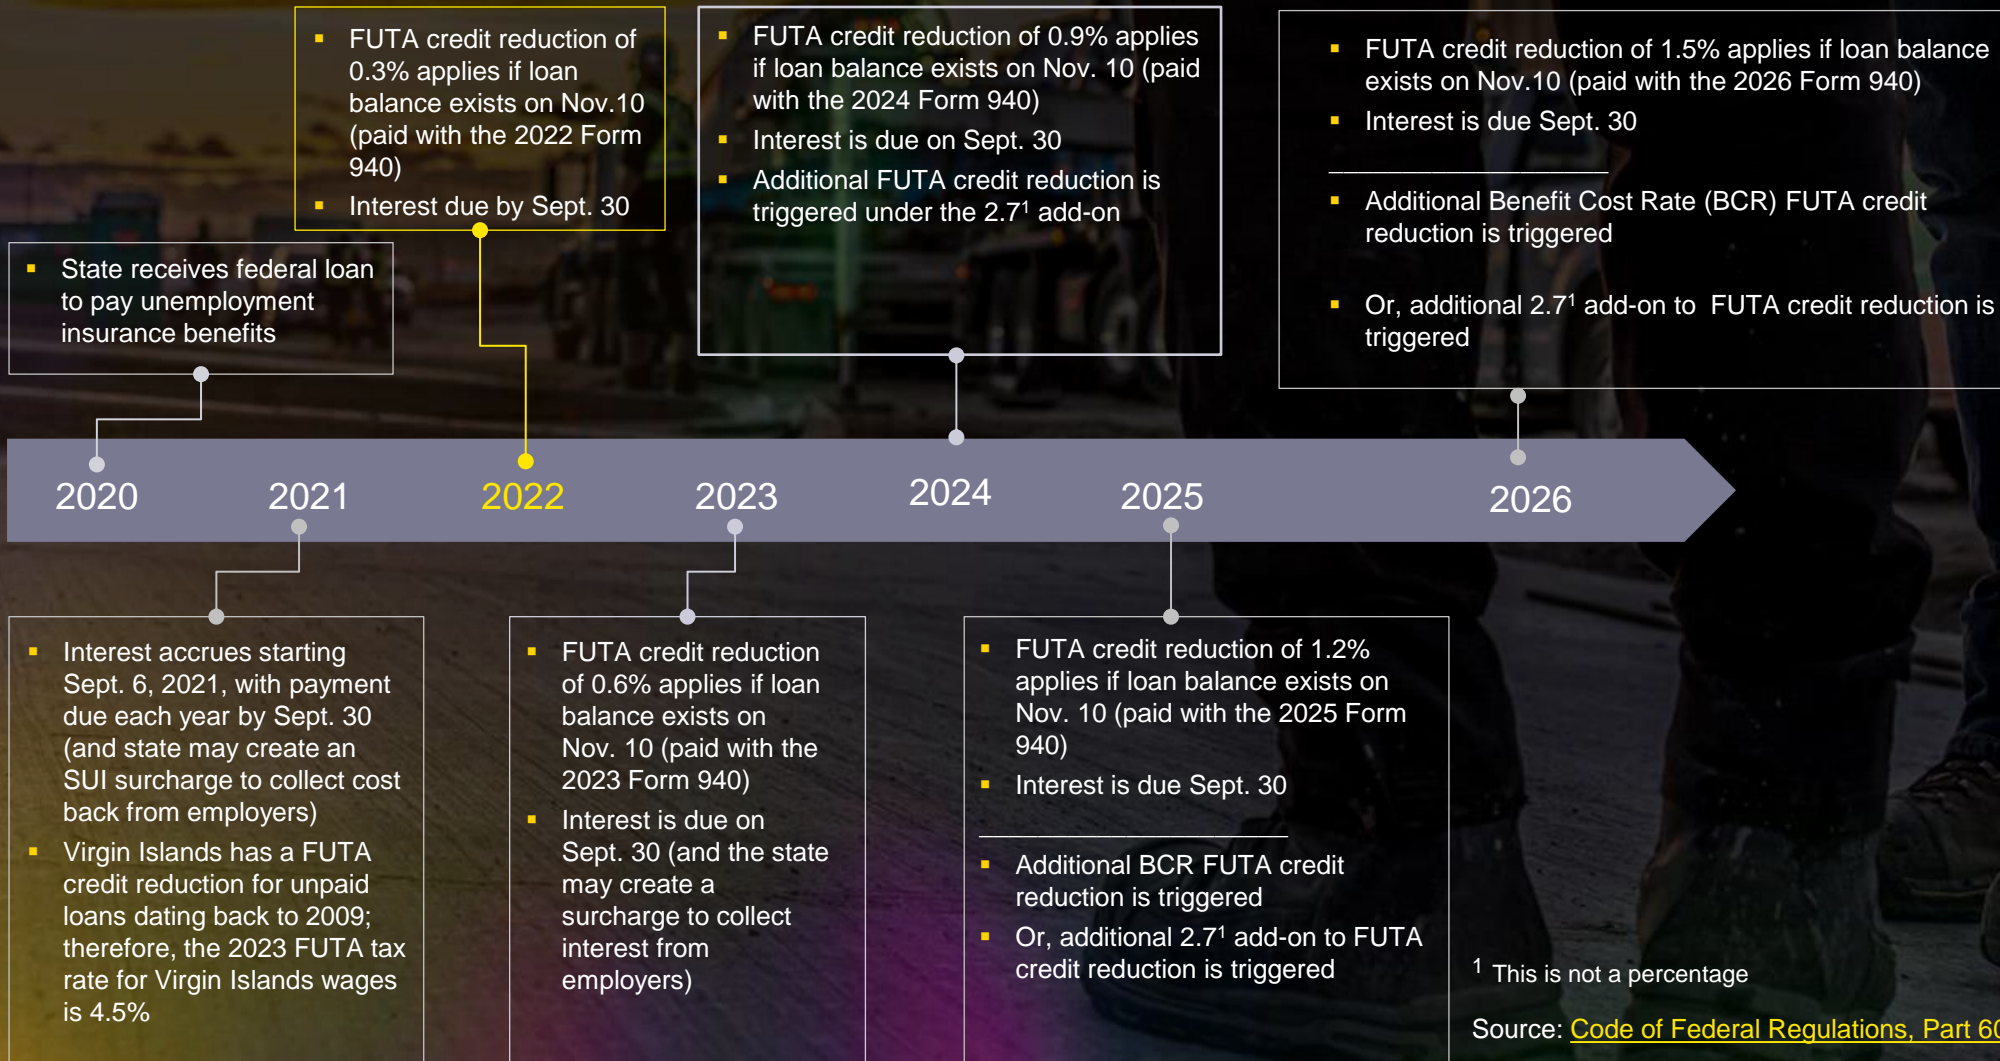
- FUTA credit reduction of 0.3% applies if loan balance exists on Nov.10 (paid with the 2022 Form 940)
- Interest due by Sept. 30

- FUTA credit reduction of 0.9% applies if loan balance exists on Nov. 10 (paid with the 2024 Form 940)
- Interest is due on Sept. 30
- Additional FUTA credit reduction is triggered under the 2.7$^1$ add-on

- FUTA credit reduction of 1.5% applies if loan balance exists on Nov.10 (paid with the 2026 Form 940)
- Interest is due Sept. 30

- Additional Benefit Cost Rate (BCR) FUTA credit reduction is triggered
- Or, additional 2.7$^1$ add-on to FUTA credit reduction is triggered

- State receives federal loan to pay unemployment insurance benefits

2020 2021 2022 2023 2024 2025 2026

- Interest accrues starting Sept. 6, 2021, with payment due each year by Sept. 30 (and state may create an SUI surcharge to collect cost back from employers)
- Virgin Islands has a FUTA credit reduction for unpaid loans dating back to 2009; therefore, the 2023 FUTA tax rate for Virgin Islands wages is 4.5%

- FUTA credit reduction of 0.6% applies if loan balance exists on Nov. 10 (paid with the 2023 Form 940)
- Interest is due on Sept. 30 (and the state may create a surcharge to collect interest from employers)

- FUTA credit reduction of 1.2% applies if loan balance exists on Nov. 10 (paid with the 2025 Form 940)
- Interest is due Sept. 30

- Additional BCR FUTA credit reduction is triggered
- Or, additional 2.7$^1$ add-on to FUTA credit reduction is triggered

$^1$ This is not a percentage

Source: Code of Federal Regulations, Part 6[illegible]